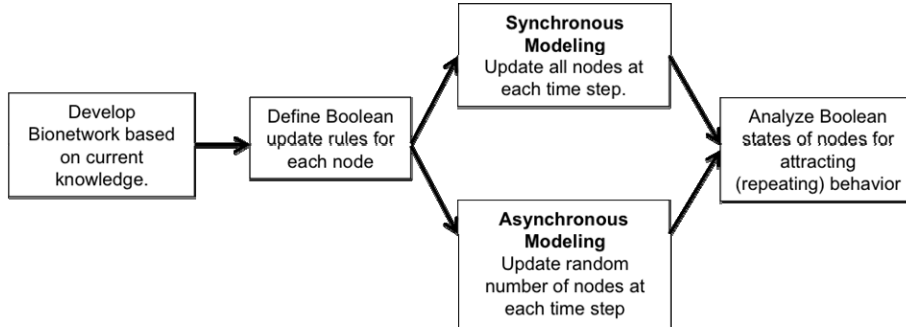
Develop Bionetwork based on current knowledge.

Define Boolean update rules for each node

Synchronous Modeling
Update all nodes at each time step.

Asynchronous Modeling
Update random number of nodes at each time step

Analyze Boolean states of nodes for attracting (repeating) behavior